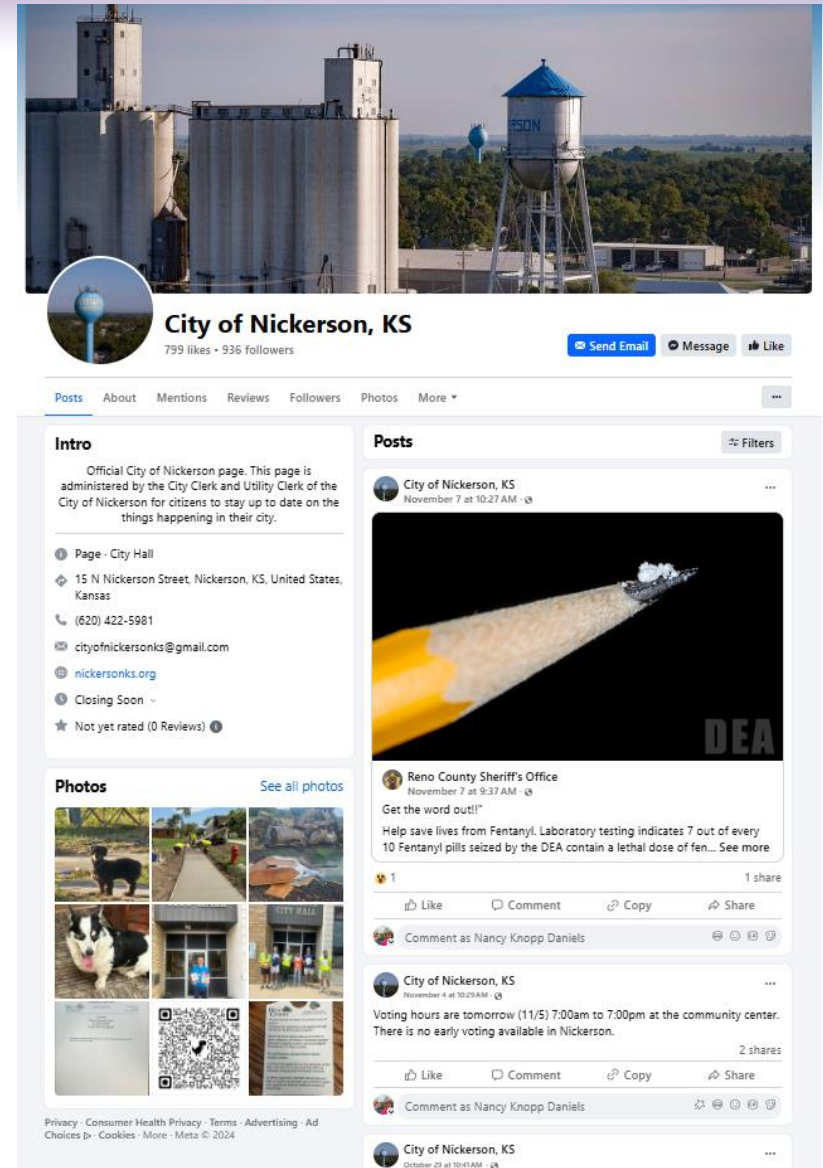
PSON

City of Nickerson, KS
799 likes • 936 followers

Send Email
Message
Like

Posts About Mentions Reviews Followers Photos More ▾

...

Intro

Official City of Nickerson page. This page is administered by the City Clerk and Utility Clerk of the City of Nickerson for citizens to stay up to date on the things happening in their city.

Page · City Hall

15 N Nickerson Street, Nickerson, KS, United States, Kansas

(620) 422-5981

cityofnickersonks@gmail.com

nickersonks.org

Closing Soon

Not yet rated (0 Reviews)

Photos
See all photos

CITY HALL

Privacy · Consumer Health Privacy · Terms · Advertising · Ad Choices · Cookies · More · Meta © 2024

Posts
Filters

City of Nickerson, KS
November 7 at 10:27 AM
...

DEA

Reno County Sheriff's Office
November 7 at 9:37 AM
Get the word out!!"
Help save lives from Fentanyl. Laboratory testing indicates 7 out of every 10 Fentanyl pills seized by the DEA contain a lethal dose of fen... See more

1
1 share

Like
Comment
Copy
Share

Comment as Nancy Knopp Daniels

City of Nickerson, KS
November 4 at 10:29 AM
...
Voting hours are tomorrow (11/5) 7:00am to 7:00pm at the community center. There is no early voting available in Nickerson.

2 shares

Like
Comment
Copy
Share

Comment as Nancy Knopp Daniels

City of Nickerson, KS
October 29 at 10:41 AM
...